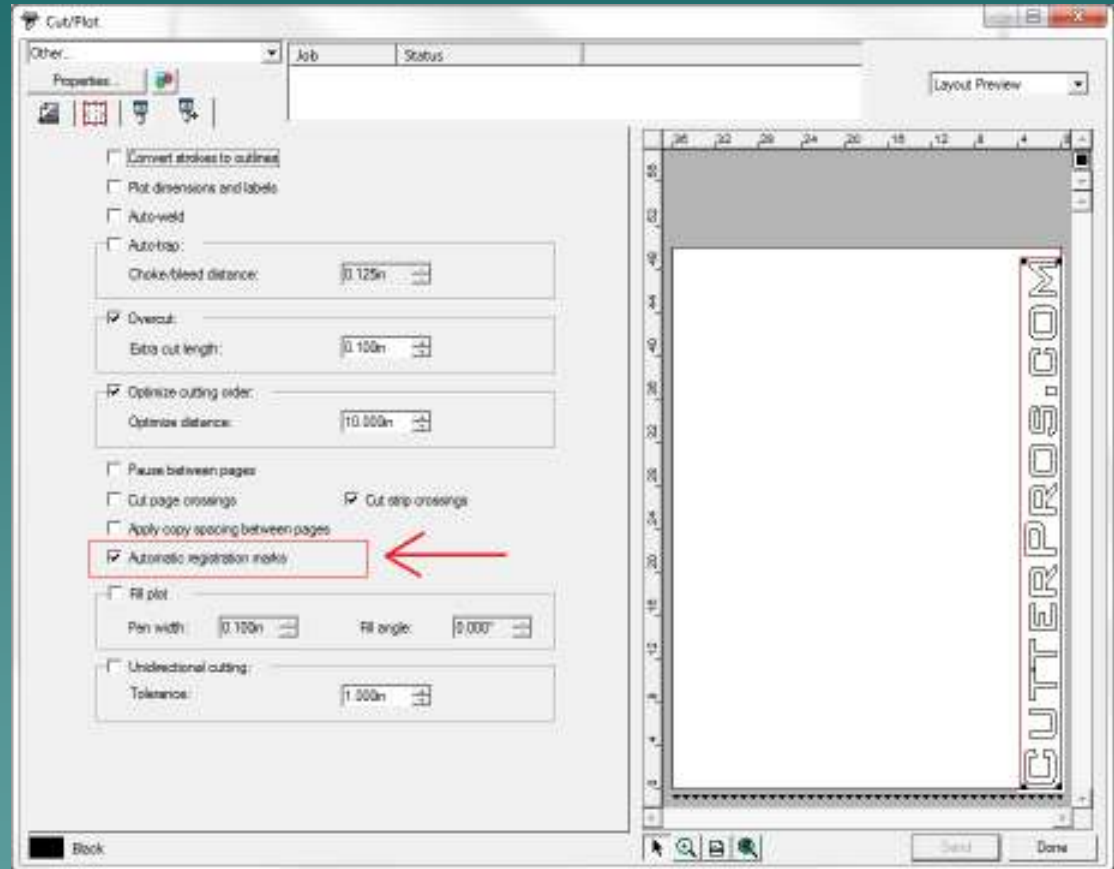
Cut/Plot

Other...

Properties...

Job | Status

Layout Preview

Convert strokes to outlines

Plot dimensions and labels

Auto-weld

Auto-trap:

Choke/bleed distance: 0.125in

Overcut:

Extra cut length: 0.100in

Optimize cutting order:

Optimize distance: 10.000in

Pause between pages

Cut page crossings

Cut strip crossings

Apply copy spacing between pages

Automatic registration marks

Fill plot

Pen width: 0.100in

Fill angle: 0.000°

Unidirectional cutting:

Tolerance: 1.000in

Black

26 22 28 24 20 16 12 8 4 0

CUTTERPROS.COM

Send

Done